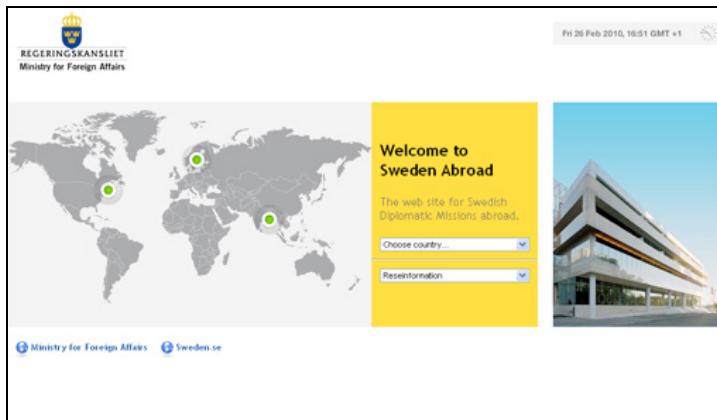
REGERINGSKANSLIET
Ministry for Foreign Affairs

Fri 26 Feb 2010, 16:51 GMT +1

Welcome to Sweden Abroad

The web site for Swedish Diplomatic Missions abroad.

Choose country...

Reseinformation

Ministry for Foreign Affairs Sweden.se